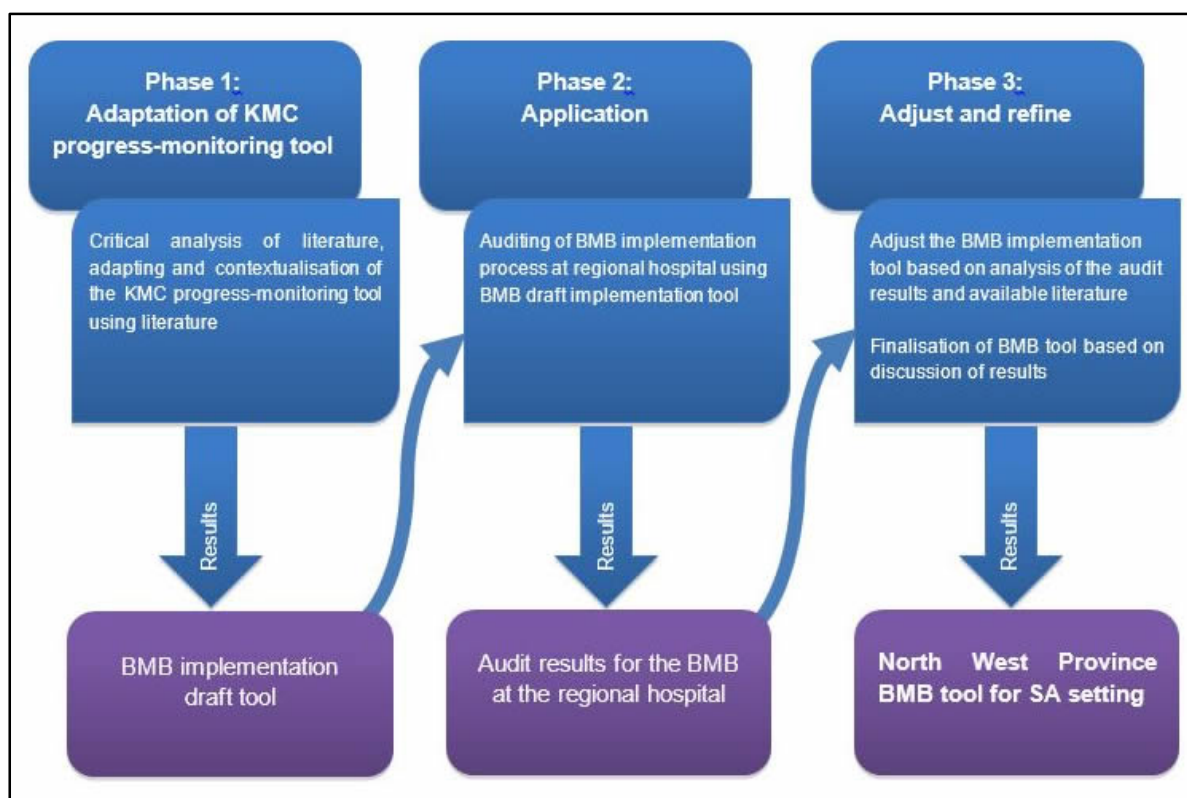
Phase 1:
Adaptation of KMC progress-monitoring tool

Critical analysis of literature, adapting and contextualisation of the KMC progress-monitoring tool using literature

Results

BMB implementation draft tool

Phase 2:
Application

Auditing of BMB implementation process at regional hospital using BMB draft implementation tool

Results

Audit results for the BMB at the regional hospital

Phase 3:
Adjust and refine

Adjust the BMB implementation tool based on analysis of the audit results and available literature

Finalisation of BMB tool based on discussion of results

Results

North West Province BMB tool for SA setting